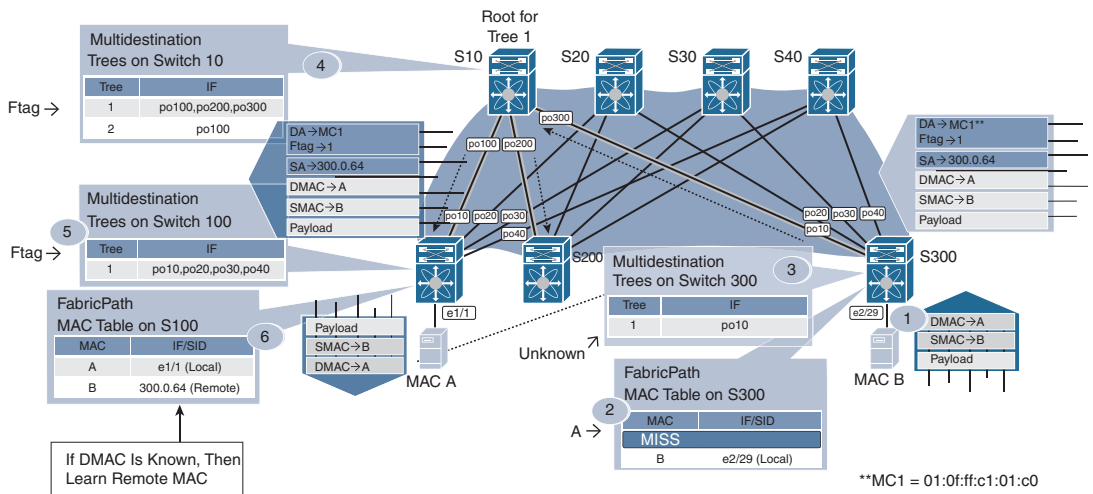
Root for Tree 1

S10 S20 S30 S40

Multidestination Trees on Switch 10

4

| Tree | IF |
|---|---|
| 1 | po100,po200,po300 |
| 2 | po100 |

Ftag →

DA→MC1
Ftag→1
SA→300.0.64
DMAC→A
SMAC→B
Payload

po100 po200 po300

Multidestination Trees on Switch 100

5

Ftag →

| Tree | IF |
|---|---|
| 1 | po10,po20,po30,po40 |

po10 po20 po30 po40

S100 S200

FabricPath MAC Table on S100

6

| MAC | IF/SID |
|---|---|
| A | e1/1 (Local) |
| B | 300.0.64 (Remote) |

If DMAC Is Known, Then Learn Remote MAC

Payload
SMAC→B
DMAC→A

e1/1

MAC A

Unknown

Multidestination Trees on Switch 300

3

| Tree | IF |
|---|---|
| 1 | po10 |

FabricPath MAC Table on S300

2

A →

| MAC | IF/SID |
|---|---|
| MISS | |
| B | e2/29 (Local) |

DA→MC1**
Ftag→1
SA→300.0.64
DMAC→A
SMAC→B
Payload

po20 po30 po40
po10

S300

e2/29

1

DMAC→A
SMAC→B
Payload

MAC B

**MC1 = 01:0f:ff:c1:01:c0